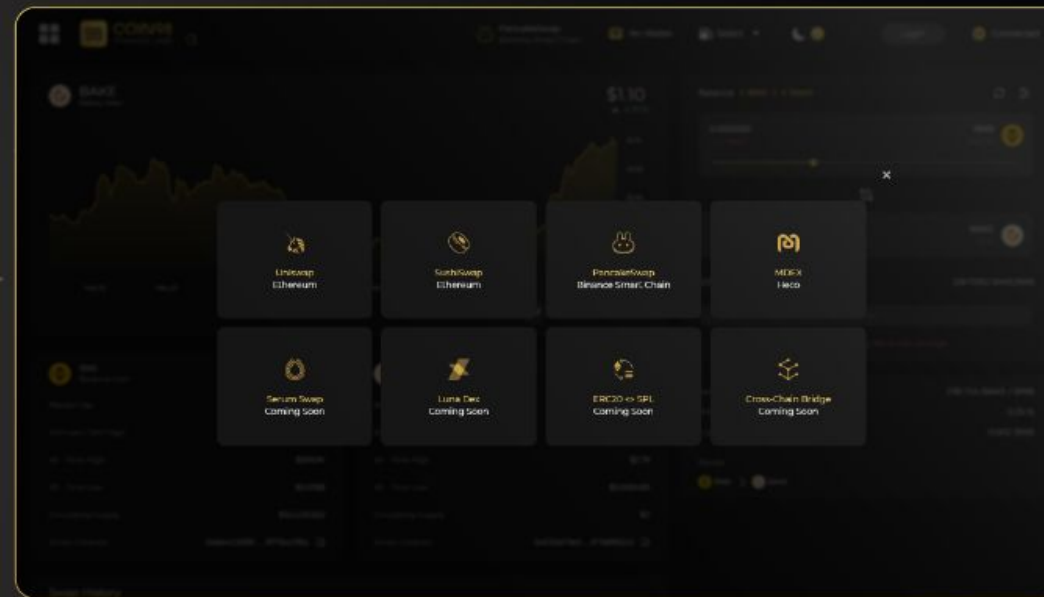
COINRI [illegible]

BAKE

$1.10

×

Uniswap
Ethereum

SushiSwap
Ethereum

PancakeSwap
Binance Smart Chain

MDEX
Heco

Serum Swap
Coming Soon

Luna Dex
Coming Soon

ERC20 <> SPL
Coming Soon

Cross-Chain Bridge
Coming Soon